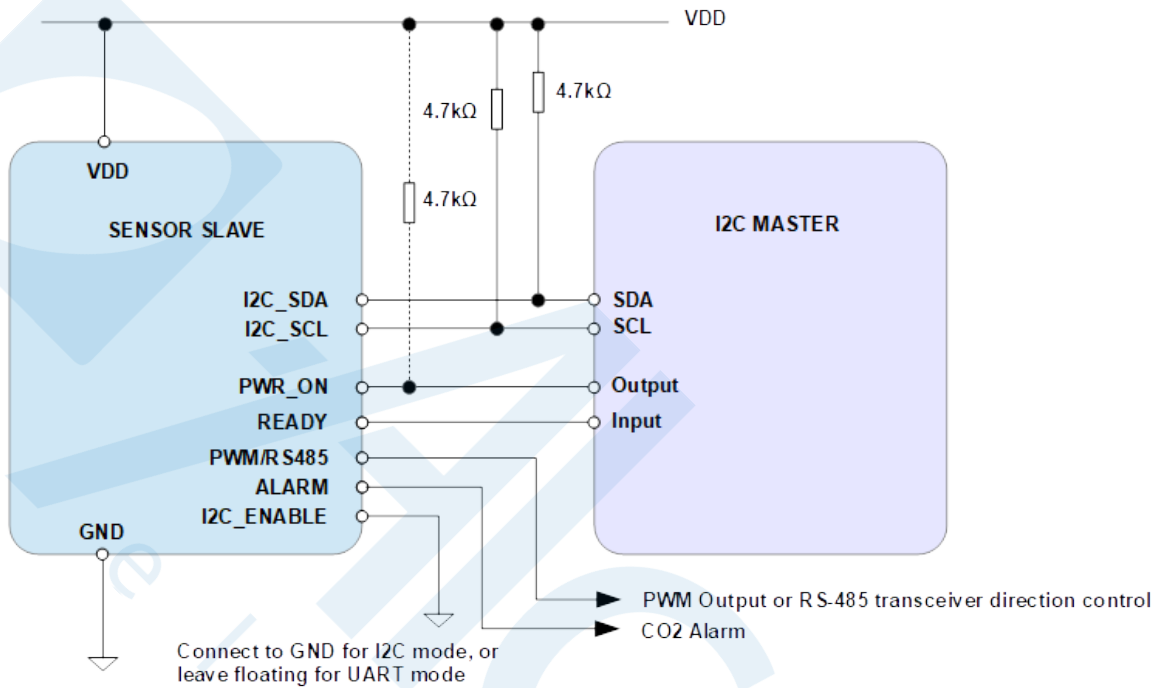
VDD

4.7kΩ

4.7kΩ

4.7kΩ

VDD

SENSOR SLAVE

I2C MASTER

I2C_SDA
I2C_SCL
PWR_ON
READY
PWM/RS485
ALARM
I2C_ENABLE

SDA
SCL
Output
Input

GND

PWM Output or RS-485 transceiver direction control
CO2 Alarm

Connect to GND for I2C mode, or leave floating for UART mode